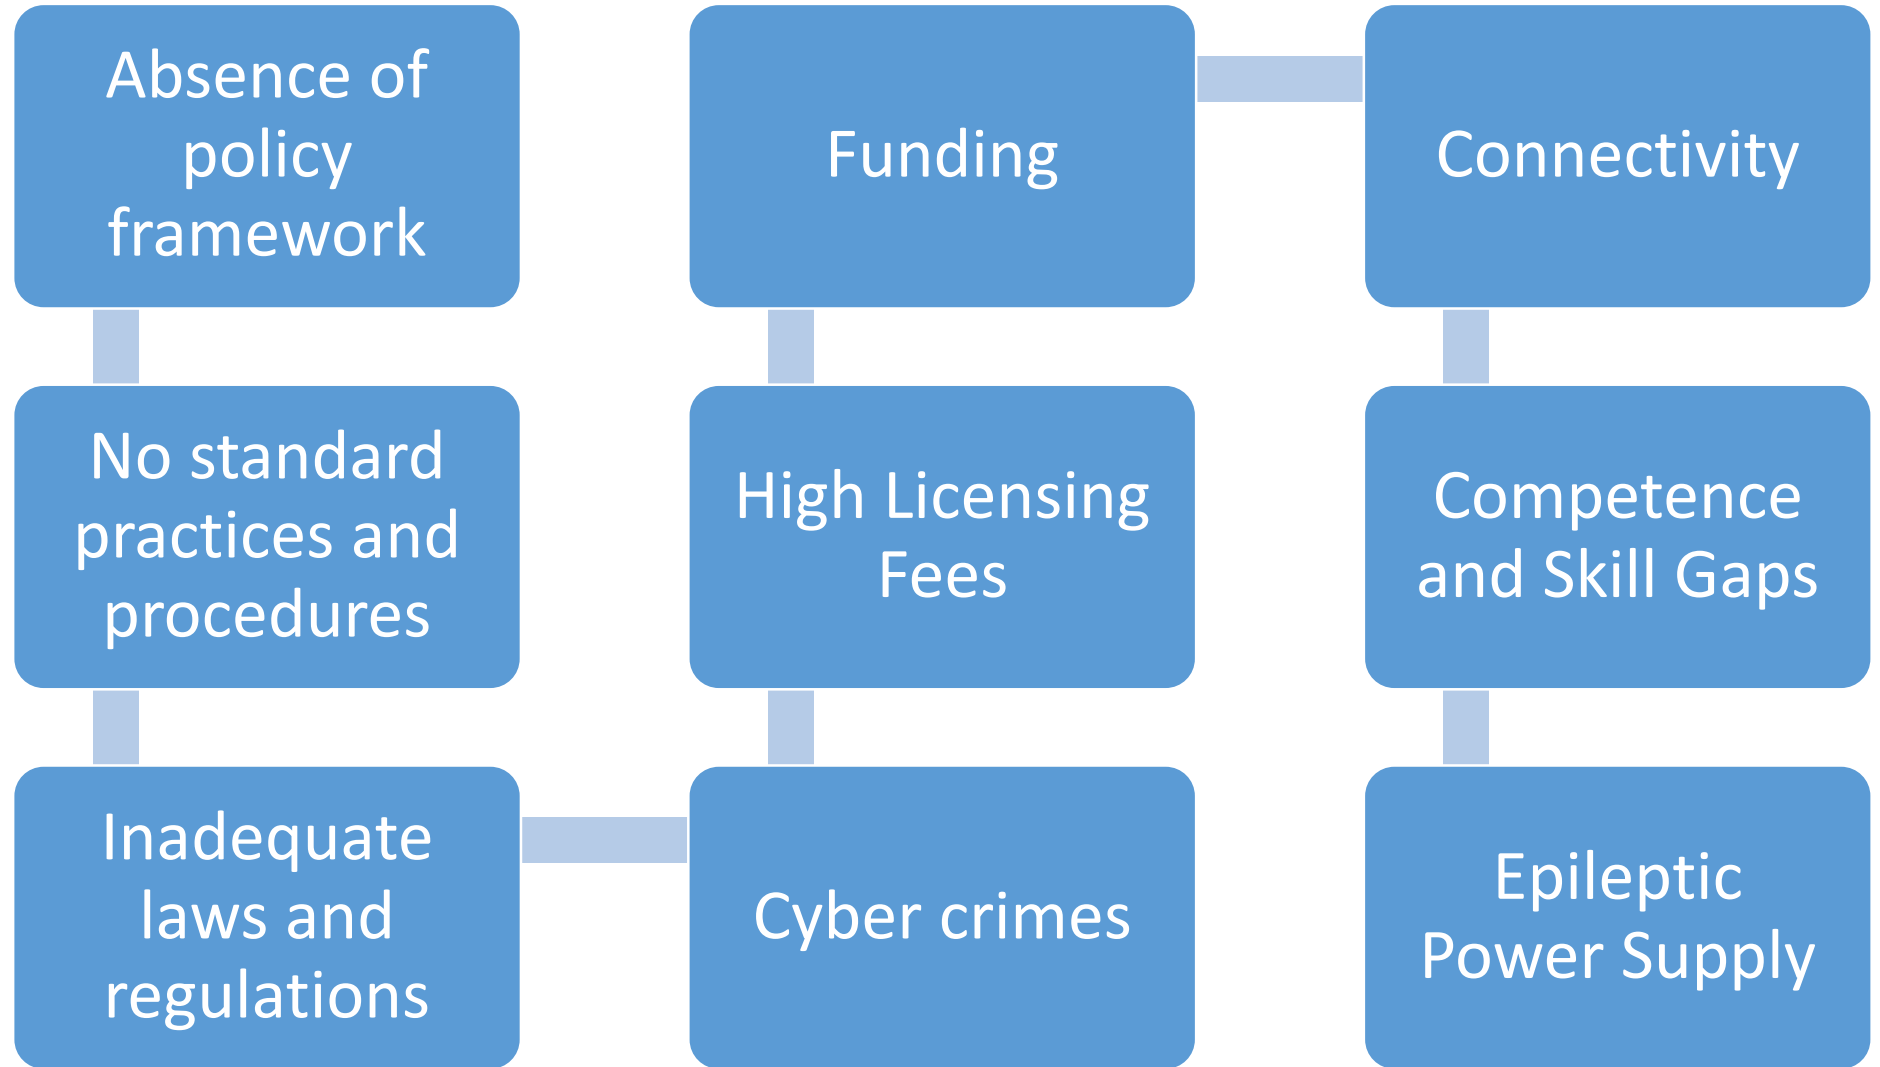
Absence of policy framework

No standard practices and procedures

Inadequate laws and regulations

Cyber crimes

High Licensing Fees

Funding

Connectivity

Competence and Skill Gaps

Epileptic Power Supply